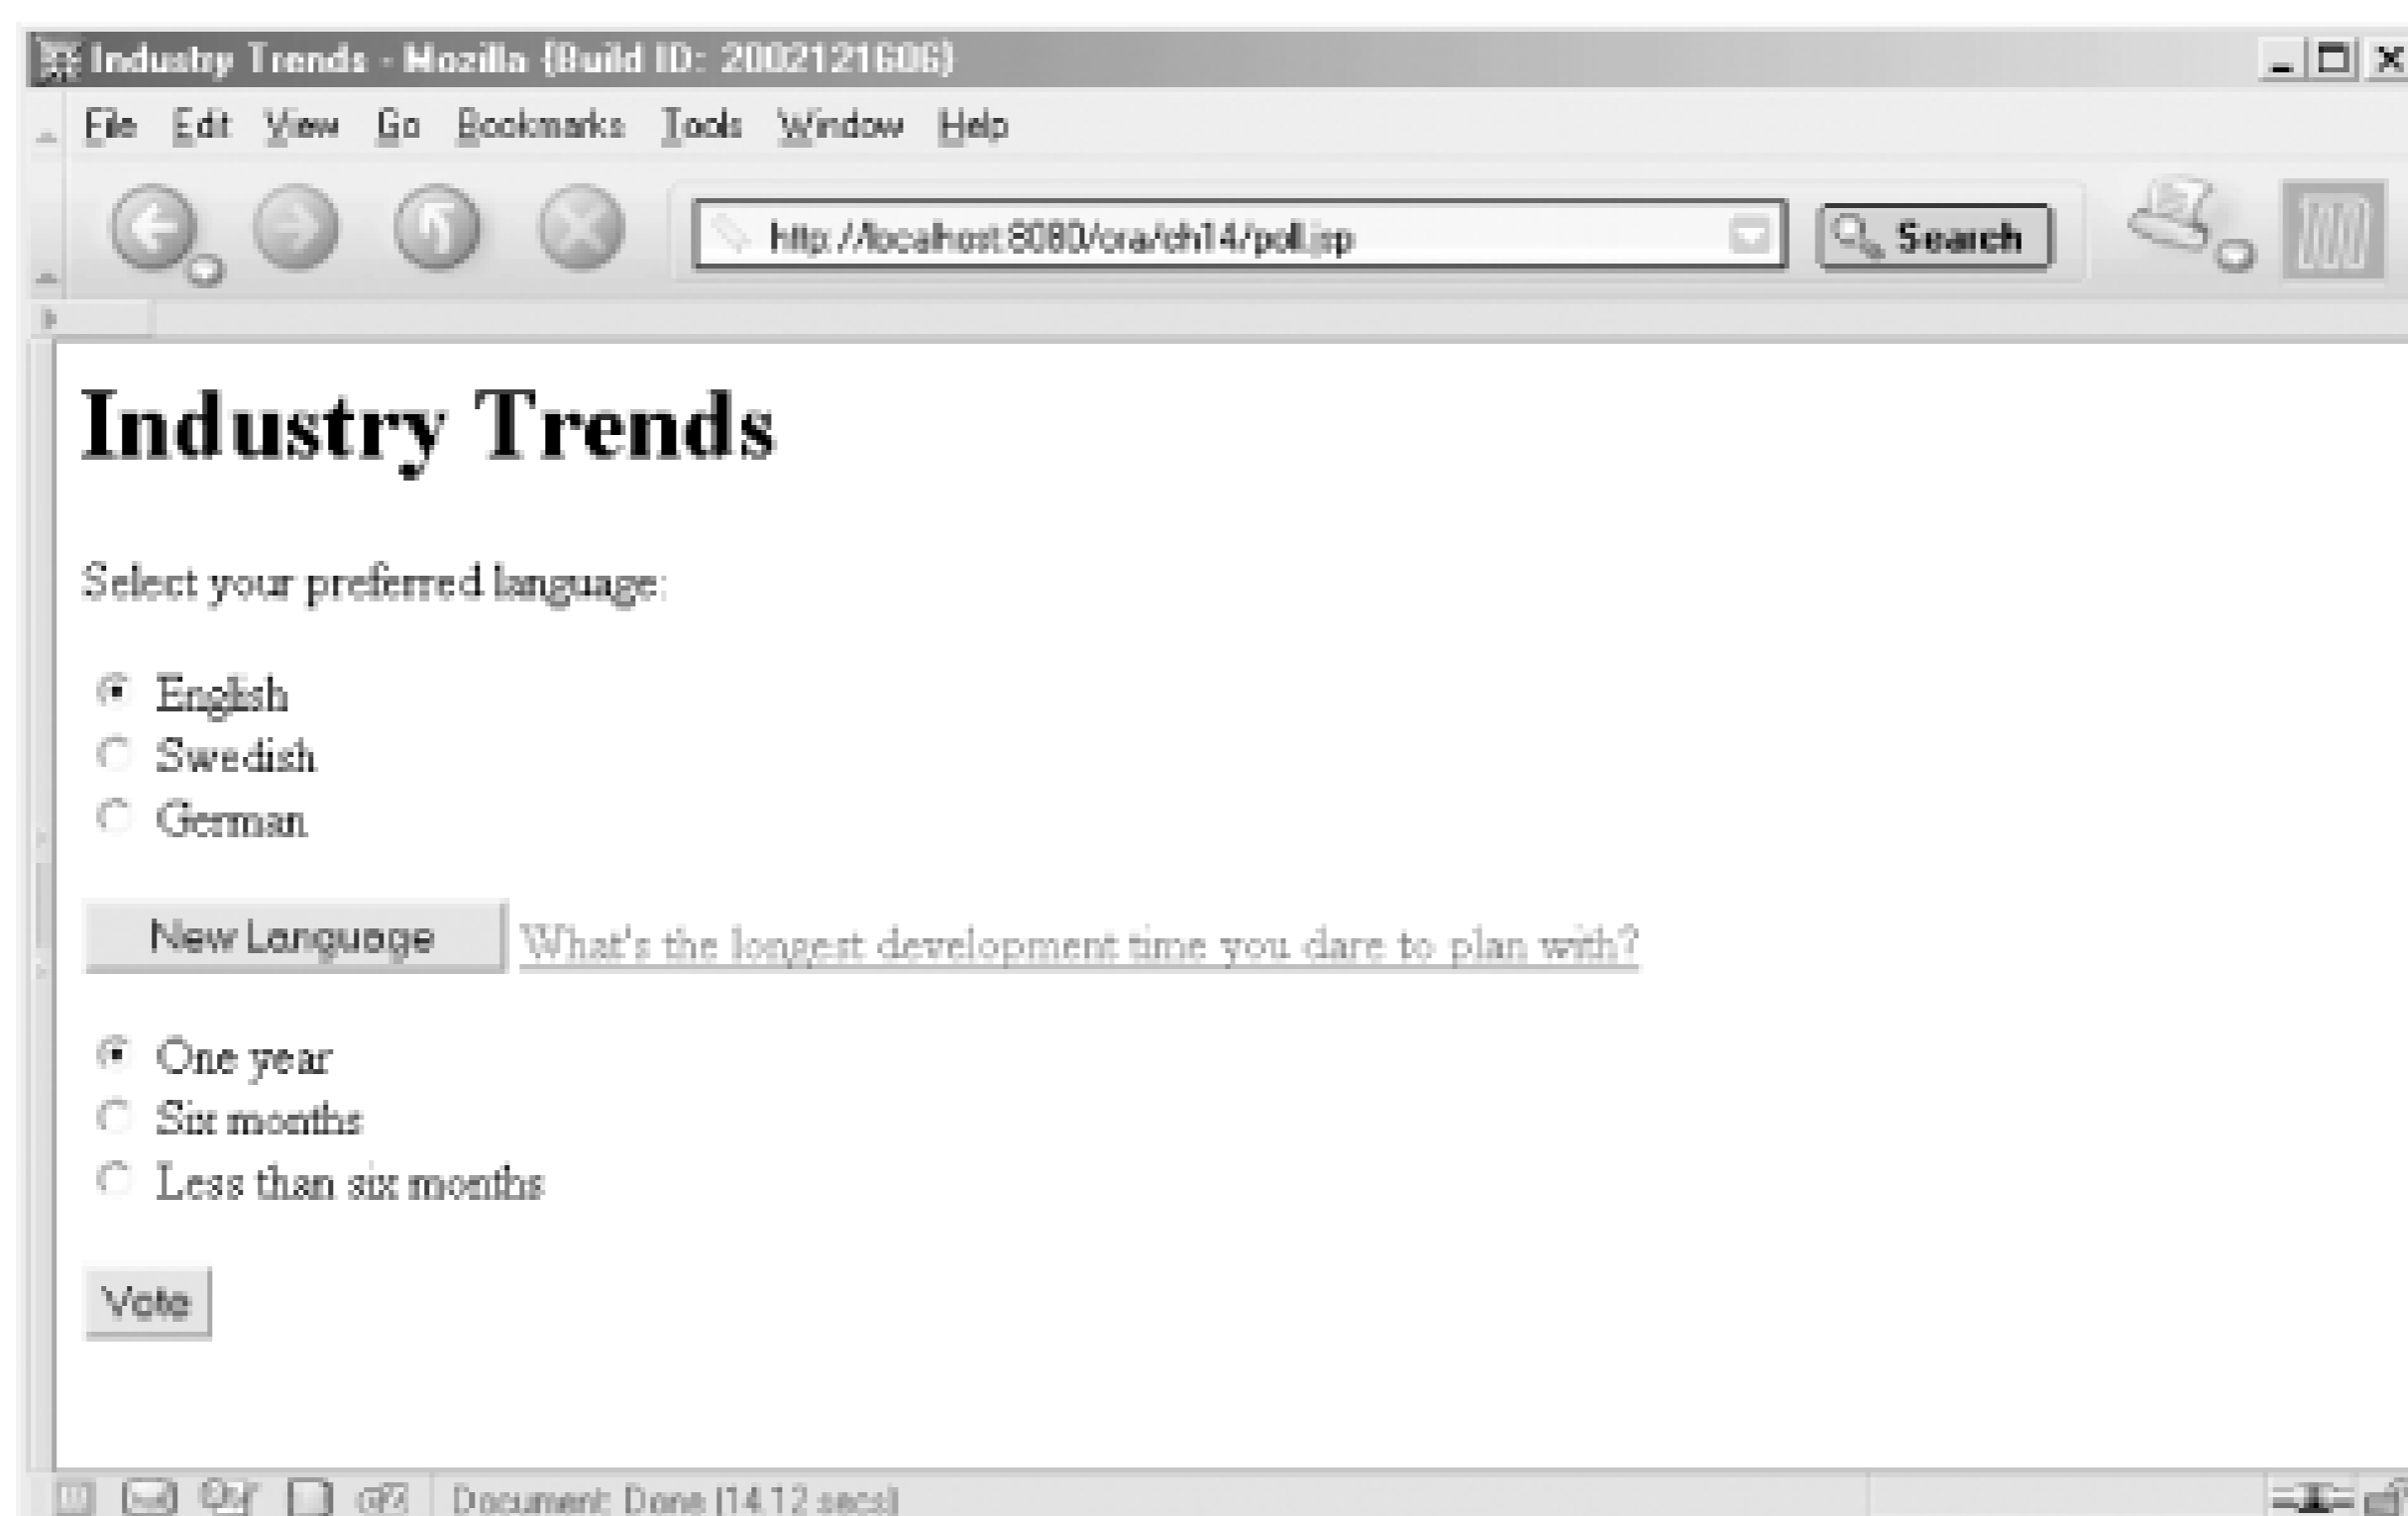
Industry Trends - Mozilla {Build ID: 2002121606}

File Edit View Go Bookmarks Tools Window Help

http://localhost:8080/ora/ch14/poll.jsp

Search

Industry Trends

Select your preferred language:

English
Swedish
German

New Language

What's the longest development time you dare to plan with?

One year
Six months
Less than six months

Vote

Document: Done (14.12 secs)